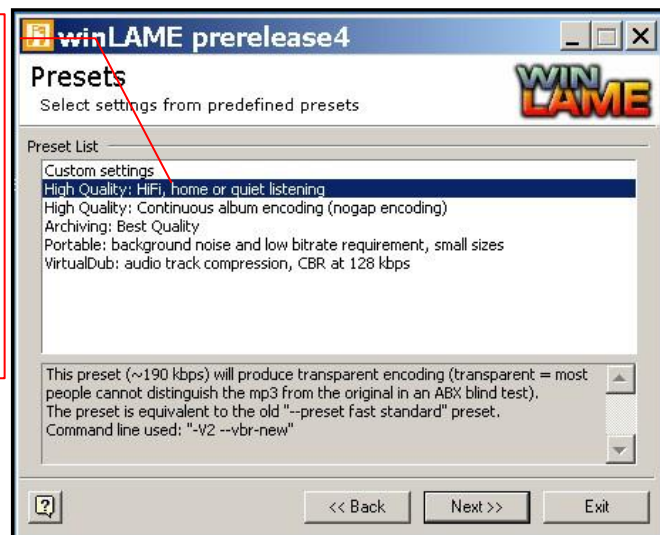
winLAME prerelease4

Presets
Select settings from predefined presets

WIN LAME

Preset List

Custom settings
High Quality: HiFi, home or quiet listening
High Quality: Continuous album encoding (nogap encoding)
Archiving: Best Quality
Portable: background noise and low bitrate requirement, small sizes
VirtualDub: audio track compression, CBR at 128 kbps

This preset (~190 kbps) will produce transparent encoding (transparent = most people cannot distinguish the mp3 from the original in an ABX blind test).
The preset is equivalent to the old "--preset fast standard" preset.
Command line used: "-V2 --vbr-new"

?

<< Back
Next >>
Exit